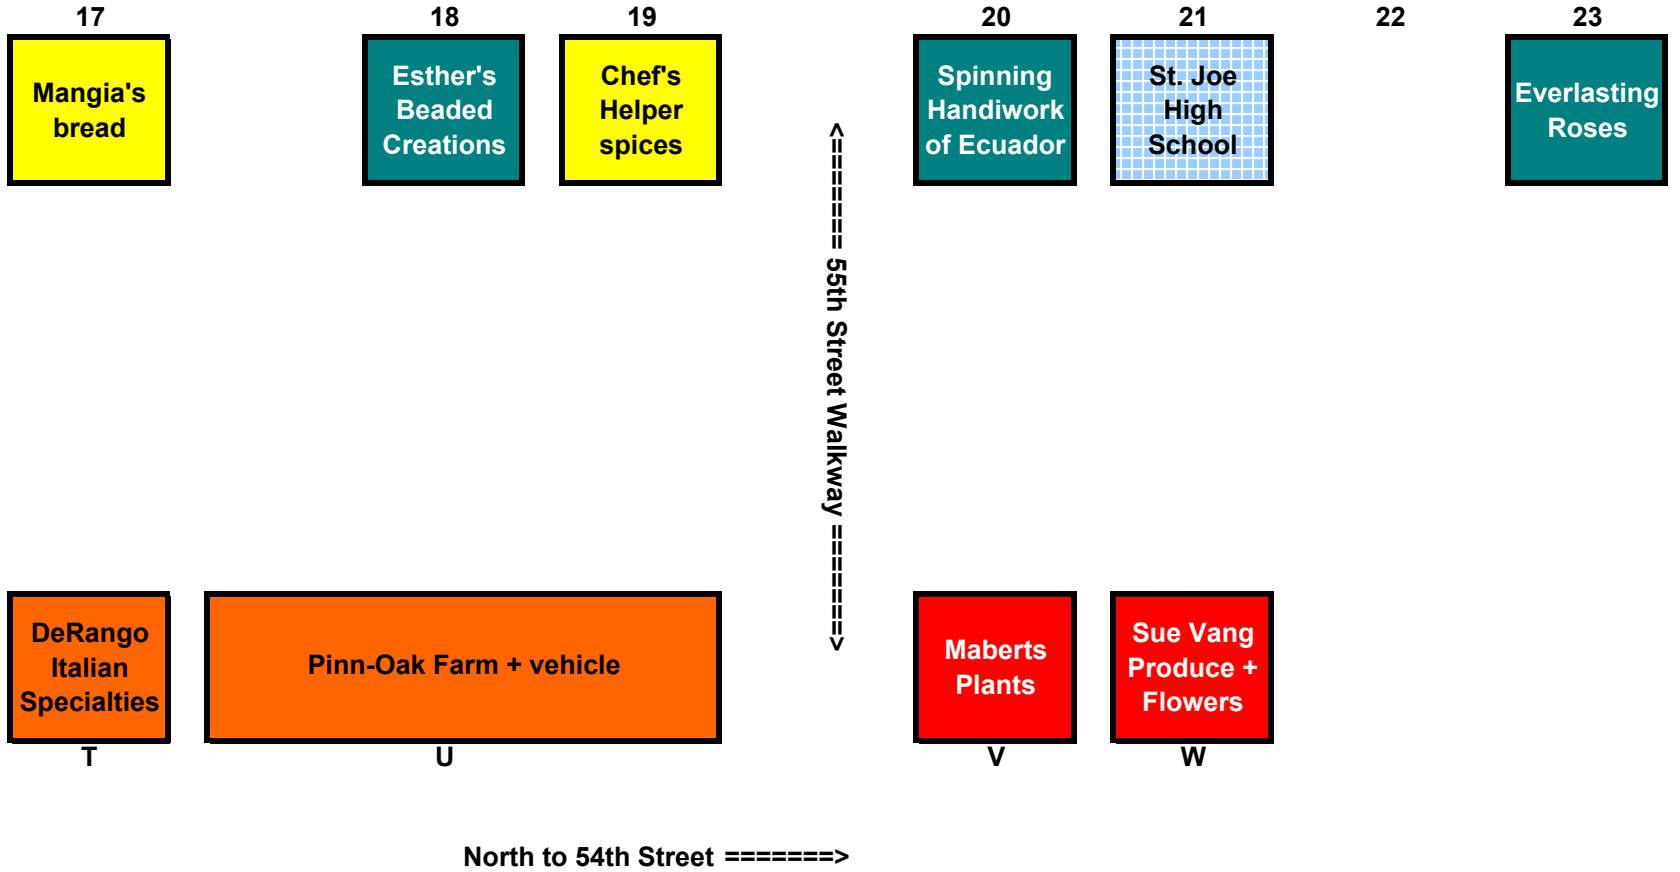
17
Mangia's bread

18
Esther's Beaded Creations

19
Chef's Helper spices

<======= 55th Street Walkway =======>

20
Spinning Handiwork of Ecuador

21
St. Joe High School

22

23
Everlasting Roses

DeRango Italian Specialties
T

Pinn-Oak Farm + vehicle
U

Maberts Plants
V

Sue Vang Produce + Flowers
W

North to 54th Street =======>